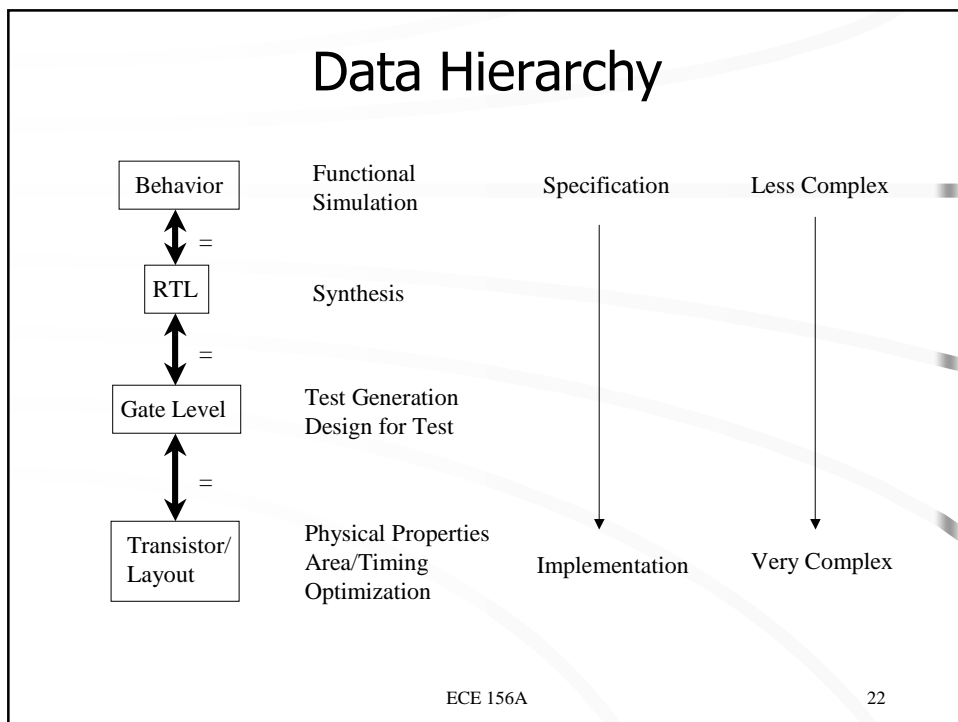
Data Hierarchy

Behavior

=

RTL

=

Gate Level

=

Transistor/ Layout

Functional Simulation

Synthesis

Test Generation
Design for Test

Physical Properties
Area/Timing Optimization

Specification

Implementation

Less Complex

Very Complex

ECE 156A

22